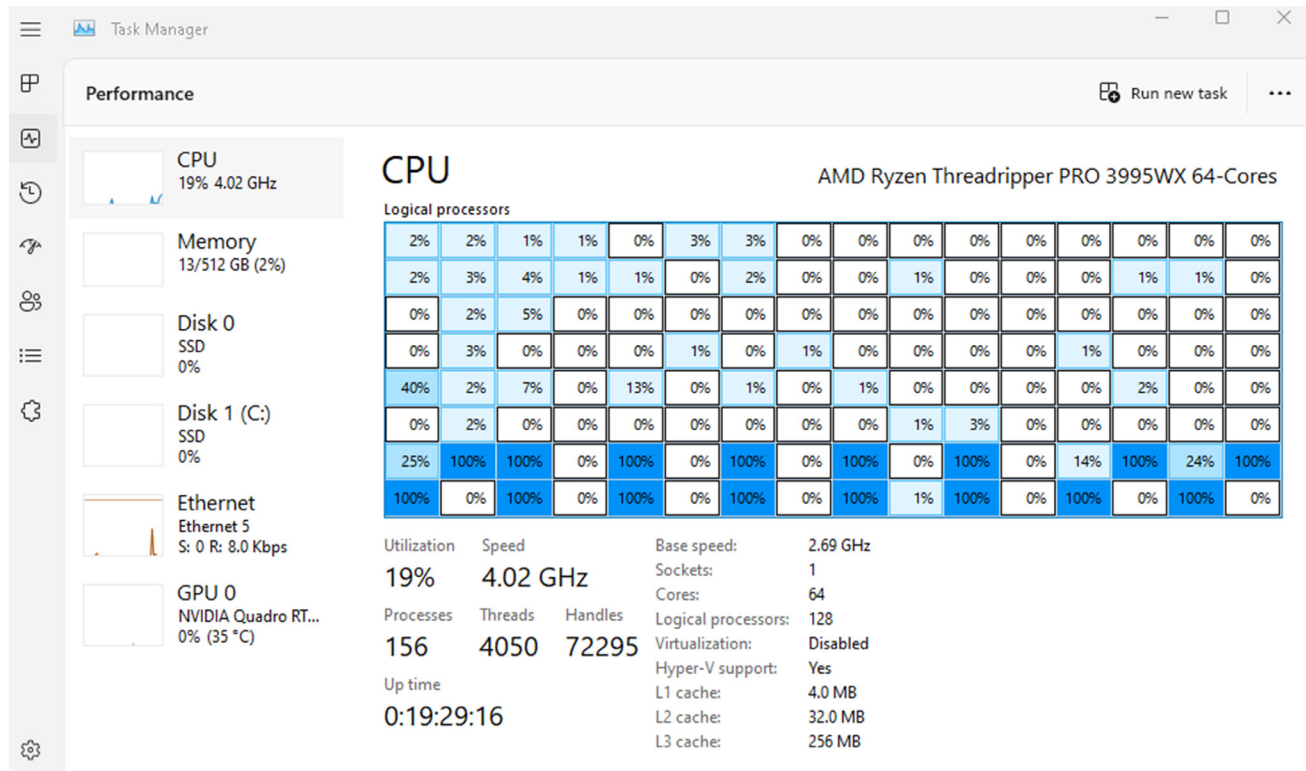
Task Manager

Performance

Run new task

CPU
19% 4.02 GHz

Memory
13/512 GB (2%)

Disk 0
SSD
0%

Disk 1 (C:)
SSD
0%

Ethernet
Ethernet 5
S: 0 R: 8.0 Kbps

GPU 0
NVIDIA Quadro RT...
0% (35 °C)

CPU

AMD Ryzen Threadripper PRO 3995WX 64-Cores

Logical processors

| | | | | | | | | | | | | | | | |
|---|---|---|---|---|---|---|---|---|---|---|---|---|---|---|---|
| 2% | 2% | 1% | 1% | 0% | 3% | 3% | 0% | 0% | 0% | 0% | 0% | 0% | 0% | 0% | 0% |
| 2% | 3% | 4% | 1% | 1% | 0% | 2% | 0% | 0% | 1% | 0% | 0% | 0% | 1% | 1% | 0% |
| 0% | 2% | 5% | 0% | 0% | 0% | 0% | 0% | 0% | 0% | 0% | 0% | 0% | 0% | 0% | 0% |
| 0% | 3% | 0% | 0% | 0% | 1% | 0% | 1% | 0% | 0% | 0% | 0% | 1% | 0% | 0% | 0% |
| 40% | 2% | 7% | 0% | 13% | 0% | 1% | 0% | 1% | 0% | 0% | 0% | 0% | 2% | 0% | 0% |
| 0% | 2% | 0% | 0% | 0% | 0% | 0% | 0% | 0% | 1% | 3% | 0% | 0% | 0% | 0% | 0% |
| 25% | 100% | 100% | 0% | 100% | 0% | 100% | 0% | 100% | 0% | 100% | 0% | 14% | 100% | 24% | 100% |
| 100% | 0% | 100% | 0% | 100% | 0% | 100% | 0% | 100% | 1% | 100% | 0% | 100% | 0% | 100% | 0% |

Utilization
19%
Speed
4.02 GHz
Processes
156
Threads
4050
Handles
72295
Up time
0:19:29:16

Base speed: 2.69 GHz
Sockets: 1
Cores: 64
Logical processors: 128
Virtualization: Disabled
Hyper-V support: Yes
L1 cache: 4.0 MB
L2 cache: 32.0 MB
L3 cache: 256 MB